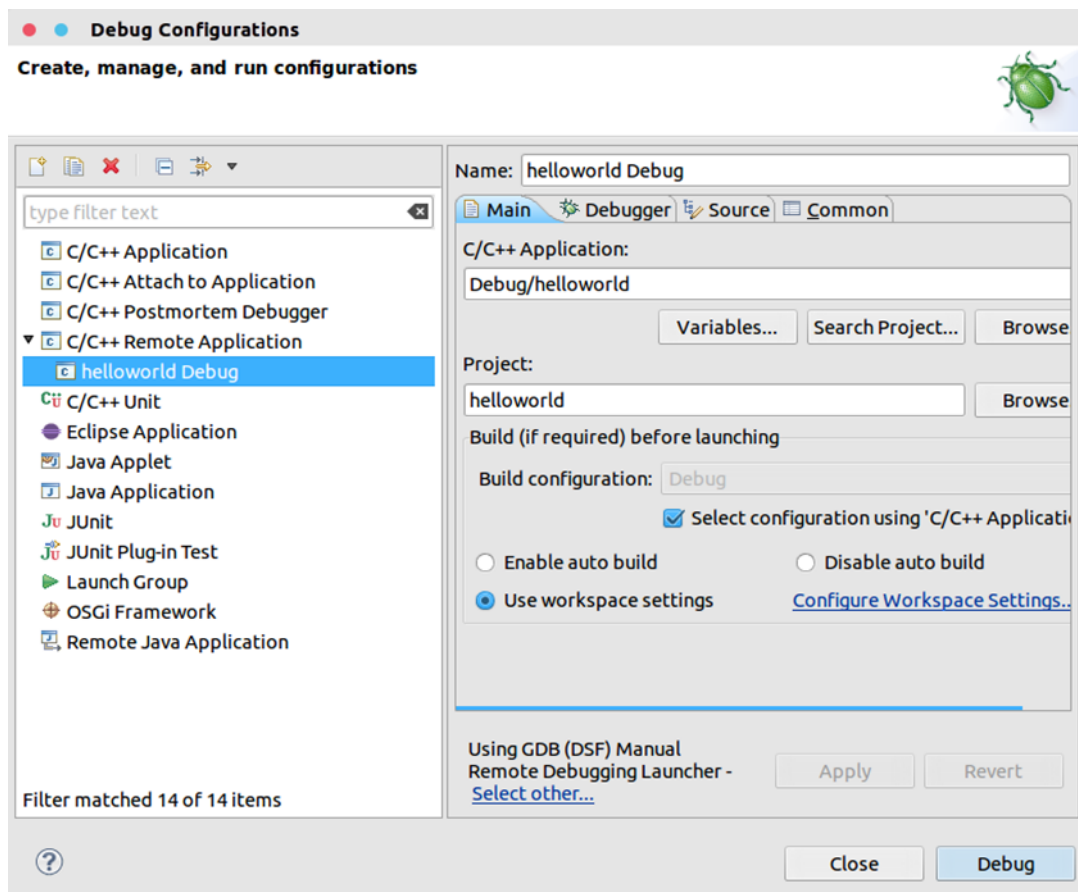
Debug Configurations

Create, manage, and run configurations

type filter text

C/C++ Application
C/C++ Attach to Application
C/C++ Postmortem Debugger
C/C++ Remote Application
helloworld Debug
C/C++ Unit
Eclipse Application
Java Applet
Java Application
JUnit
JUnit Plug-in Test
Launch Group
OSGi Framework
Remote Java Application

Filter matched 14 of 14 items

Name: helloworld Debug

Main | Debugger | Source | Common

C/C++ Application:
Debug/helloworld
Variables... | Search Project... | Browse

Project:
helloworld
Browse

Build (if required) before launching
Build configuration: Debug
Select configuration using 'C/C++ Applicati
Enable auto build
Disable auto build
Use workspace settings
Configure Workspace Settings...

Using GDB (DSF) Manual Remote Debugging Launcher - Select other...

Apply
Revert

?

Close
Debug